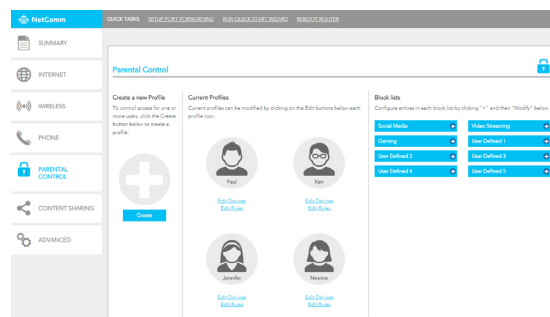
NetComm

QUICK TASKS SETUP PORT FORWARDING RUN QUICK START WIZARD REBOOT ROUTER

SUMMARY

INTERNET

WIRELESS

PHONE

PARENTAL CONTROL

CONTENT SHARING

ADVANCED

Parental Control

Create a new Profile

To control access for one or more users, click the Create button below to create a profile.

Create

Current Profiles

Current profiles can be modified by clicking on the Edit buttons below each profile icon.

Paul

Edit Devices
Edit Rules

Ken

Edit Devices
Edit Rules

Jennifer

Edit Devices
Edit Rules

Neerine

Edit Devices
Edit Rules

Block lists

Configure entries in each block list by clicking "+" and then "Modify" below.

Social Media

Video Streaming

Gaming

User Defined 1

User Defined 2

User Defined 3

User Defined 4

User Defined 5